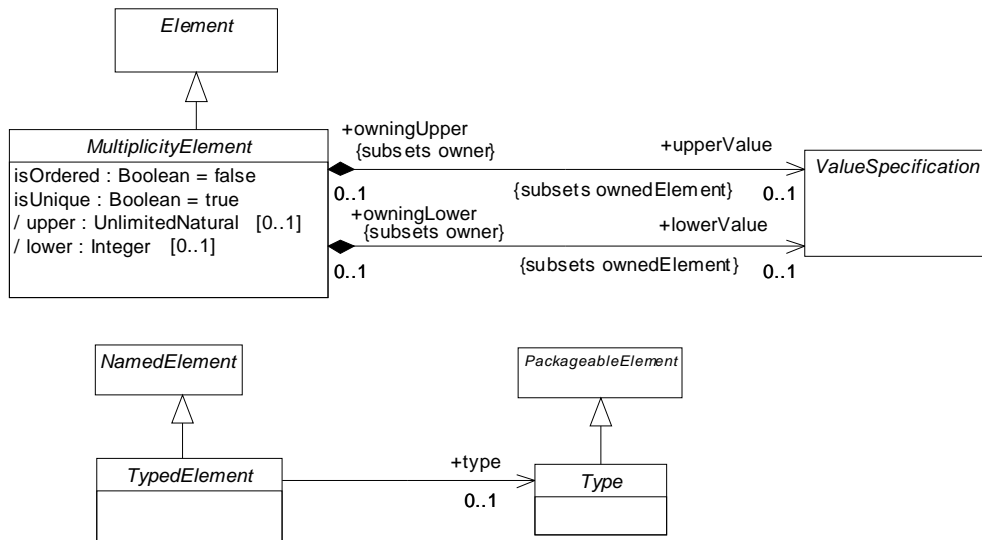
Element

MultiplicityElement

isOrdered : Boolean = false
isUnique : Boolean = true
/ upper : UnlimitedNatural [0..1]
/ lower : Integer [0..1]

+owningUpper
{subsets owner}

0..1

+upperValue

{subsets ownedElement}

0..1

ValueSpecification

+owningLower
{subsets owner}

0..1

+lowerValue

{subsets ownedElement}

0..1

NamedElement

TypedElement

PackageableElement

+type

0..1

Type